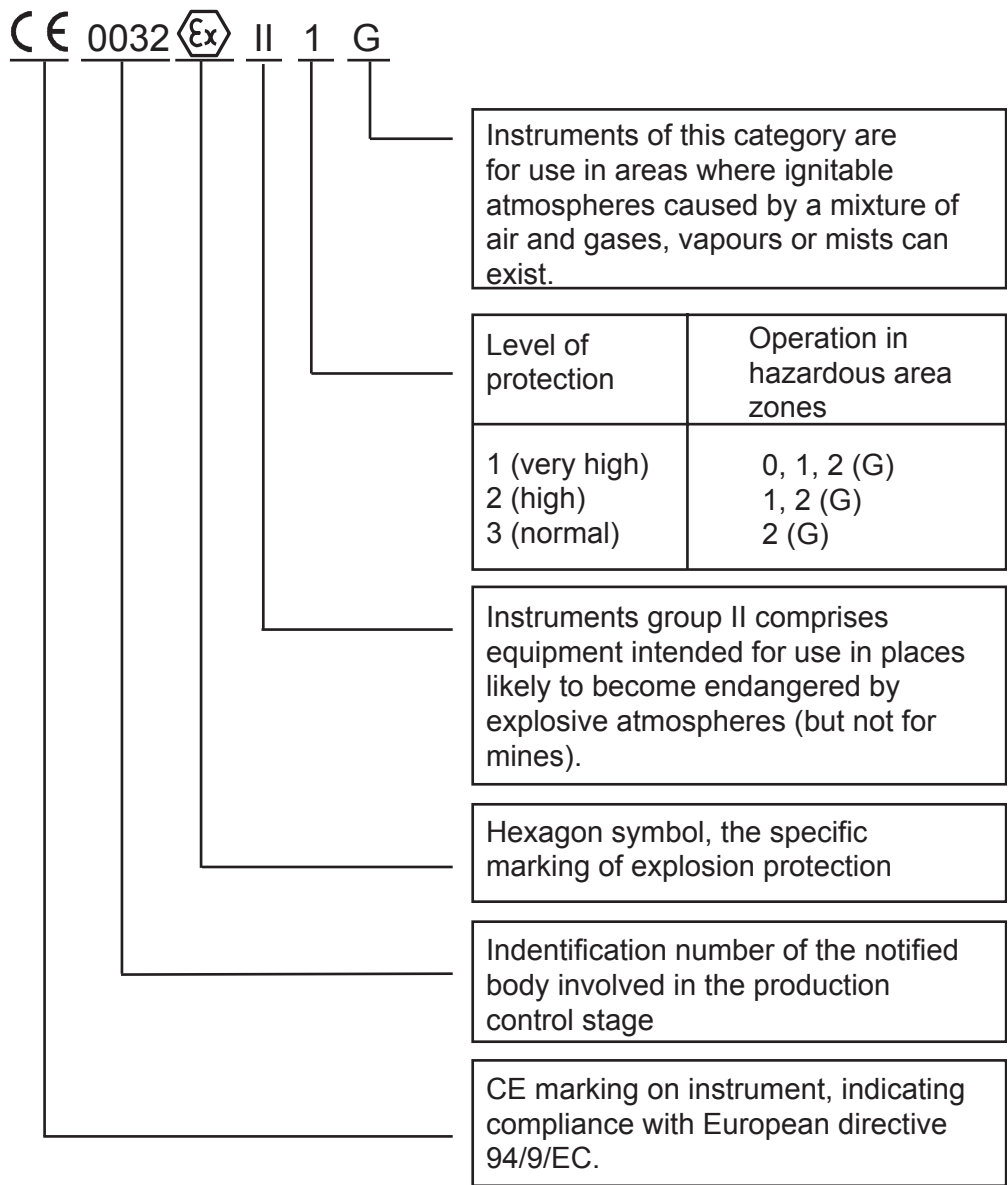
CE 0032 Ex II 1 G

Instruments of this category are for use in areas where ignitable atmospheres caused by a mixture of air and gases, vapours or mists can exist.

| Level of protection | Operation in hazardous area zones |
|---|---|
| 1 (very high)<br>2 (high)<br>3 (normal) | 0, 1, 2 (G)<br>1, 2 (G)<br>2 (G) |

Instruments group II comprises equipment intended for use in places likely to become endangered by explosive atmospheres (but not for mines).

Hexagon symbol, the specific marking of explosion protection

Indentification number of the notified body involved in the production control stage

CE marking on instrument, indicating compliance with European directive 94/9/EC.